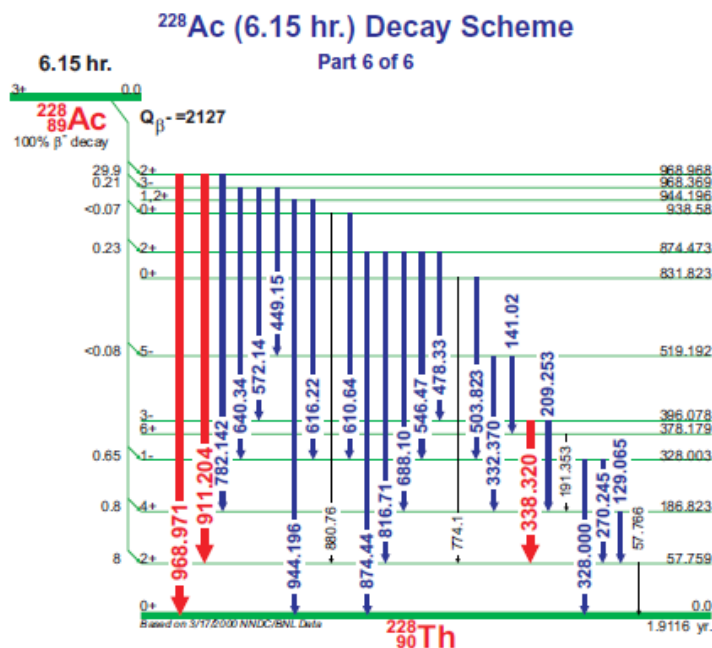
$^{228}$Ac (6.15 hr.) Decay Scheme
Part 6 of 6

6.15 hr.

3+ 0.0

$^{228}_{89}$Ac
100% $\beta^-$ decay

$Q_{\beta^-}$=2127

29.9 2+ 968.968
0.21 3- 968.369
1,2+ 944.196
<0.07 0+ 938.58
0.23 2+ 874.473
0+ 831.823
<0.08 5- 519.192
3- 396.078
6+ 378.179
0.65 1- 328.003
0.8 4+ 186.823
8 2+ 57.759
0+ 0.0

968.971
911.204
782.142
640.34
572.14
449.15
944.196
616.22
880.76
610.64
874.44
816.71
688.10
546.47
478.33
774.1
503.823
332.370
141.02
338.320
209.253
191.353
328.000
270.245
129.065
57.766

Based on 3/17/2000 NNDC/BNL Data

$^{228}_{90}$Th
1.9116 yr.